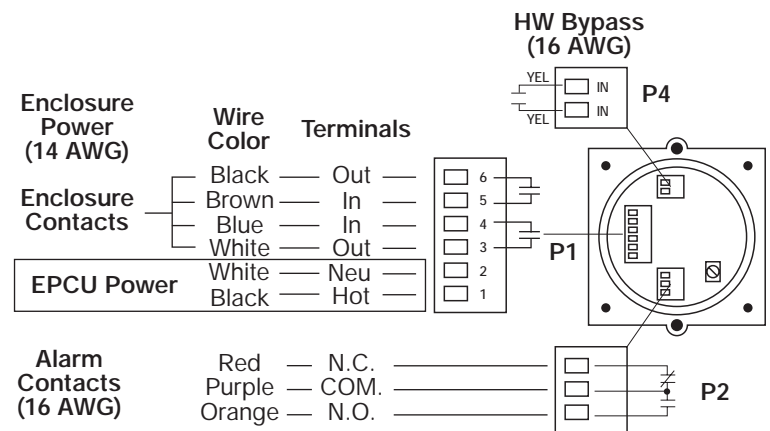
HW Bypass
(16 AWG)

YEL
IN
IN
YEL

P4

Enclosure Power
(14 AWG)

Wire Color

Terminals

Enclosure Contacts

Black — Out
Brown — In
Blue — In
White — Out

6
5
4
3
2
1

P1

EPCU Power

White — Neu
Black — Hot

Alarm Contacts
(16 AWG)

Red — N.C.
Purple — COM.
Orange — N.O.

P2